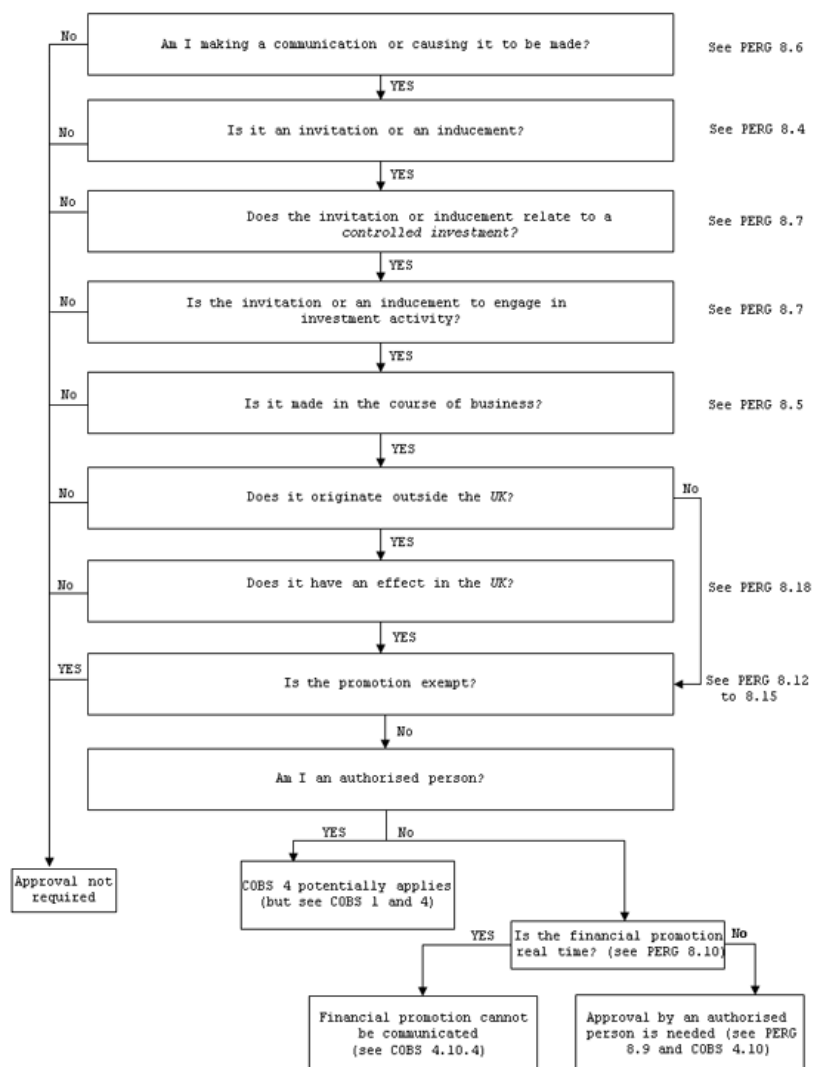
No

Am I making a communication or causing it to be made?

See PERG 8.6

YES

No

Is it an invitation or an inducement?

See PERG 8.4

YES

No

Does the invitation or inducement relate to a *controlled investment?*

See PERG 8.7

YES

No

Is the invitation or an inducement to engage in investment activity?

See PERG 8.7

YES

No

Is it made in the course of business?

See PERG 8.5

YES

No

Does it originate outside the *UK*?

No

YES

No

Does it have an effect in the *UK*?

See PERG 8.18

YES

YES

Is the promotion exempt?

See PERG 8.12 to 8.15

No

Am I an authorised person?

YES

No

Approval not required

COBS 4 potentially applies (but see COBS 1 and 4)

Is the financial promotion real time? (see PERG 8.10)

YES

No

Financial promotion cannot be communicated (see COBS 4.10.4)

Approval by an authorised person is needed (see PERG 8.9 and COBS 4.10)